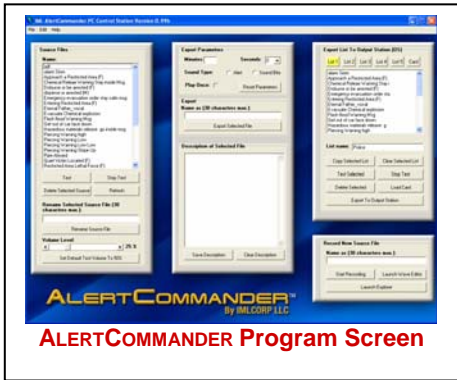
IML AlertCommander PC Control Station Version 0.99b

File Edit Help

Source Files

Name

Alert Siren
Approach a Restricted Area (F)
Chemical Release Warning Trap
Evacuate to be arrested (F)
Absence is arrested (M)
Emergency evacuation order
Entering Restricted Area (F)
Eternal Father_vocal
Evacuate Chemical explosion
Flash flood Warning Msg
Get out of car hand drawn
Hazardous materials release
Piercing Warning high
Piercing Warning Low
Piercing Warning Low Low
Piercing Warning Sharp Up
Plain Absurd
Quiet Voice Located (F)
Restricted Area Lethal Force (F)

Test

Stop Test

Delete Selected Source

Refresh

Rename Selected Source File (30 characters max.)

Rename Source File

Volume Level

75 %

Set Default Text Volume To 50%

Export Parameters

Minutes

Seconds

Sound Type: Alert Sound Bite

Play Once:

Reset Parameters

Export

Name as (30 characters max.)

Export Selected File

Description of Selected File

Save Description

Clear Description

Export List To Output Station (OS)

List 1 List 2 List 3 List 4 Card

Alert Siren
Approach a Restricted Area (F)
Chemical Release Warning Trap
Evacuate to be arrested (F)
Emergency evacuation order
Entering Restricted Area (F)
Eternal Father_vocal
Evacuate Chemical explosion
Flash flood Warning Msg
Get out of car hand drawn
Hazardous materials release
Piercing Warning high

List name: Police

Copy Selected List

Clear Selected List

Test Selected

Stop Test

Delete Selected

Load Card

Export To Output Station

Record New Source File

Name as (30 characters max.)

Start Recording

Launch Wave Editor

Launch Explorer

ALERTCOMMANDER By IMLCORP LLC

ALERTCOMMANDER Program Screen